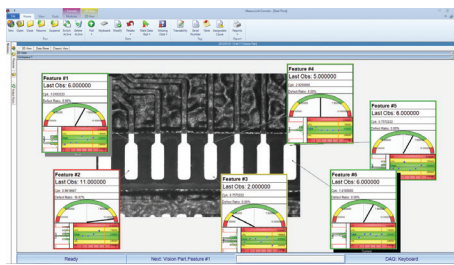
Feature #1
Last Obs: 6.000000

Feature #4
Last Obs: 5.000000

Feature #5
Last Obs: 6.000000

Feature #2
Last Obs: 11.000000

Feature #3
Last Obs: 2.000000

Feature #6
Last Obs: 6.000000

Ready

Next: Vision Part Feature #1

DAQ: Keyboard